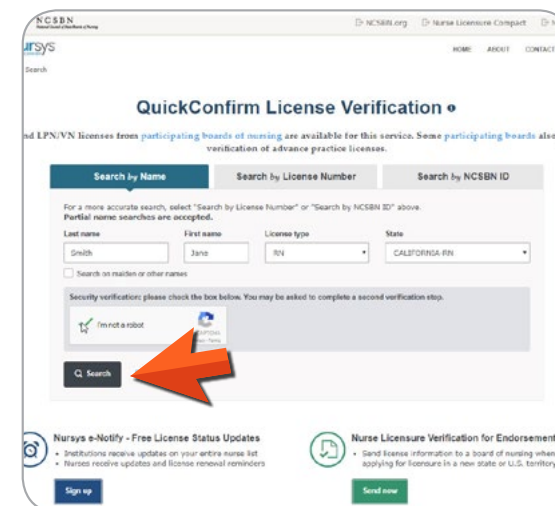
NCSBN
National Council of State Boards of Nursing

NCSBN.org   Nurse Licensure Compact

ursys

HOME   ABOUT   CONTACT

Search

QuickConfirm License Verification

nd LPN/VN licenses from participating boards of nursing are available for this service. Some participating boards also verification of advance practice licenses.

| Search by Name | Search by License Number | Search by NCSBN ID |
|---|---|---|

For a more accurate search, select "Search by License Number" or "Search by NCSBN ID" above.
Partial name searches are accepted.

Last name: Smith
First name: Jane
License type: RN
State: CALIFORNIA-RN

Search on maiden or other names

Security verification: please check the box below. You may be asked to complete a second verification step.

I'm not a robot
reCAPTCHA
Privacy - Terms

Search

Nursys e-Notify - Free License Status Updates
• Institutions receive updates on your entire nurse list
• Nurses receive updates and license renewal reminders

Sign up

Nurse Licensure Verification for Endorsement
• Send license information to a board of nursing when applying for licensure in a new state or U.S. territory

Send now